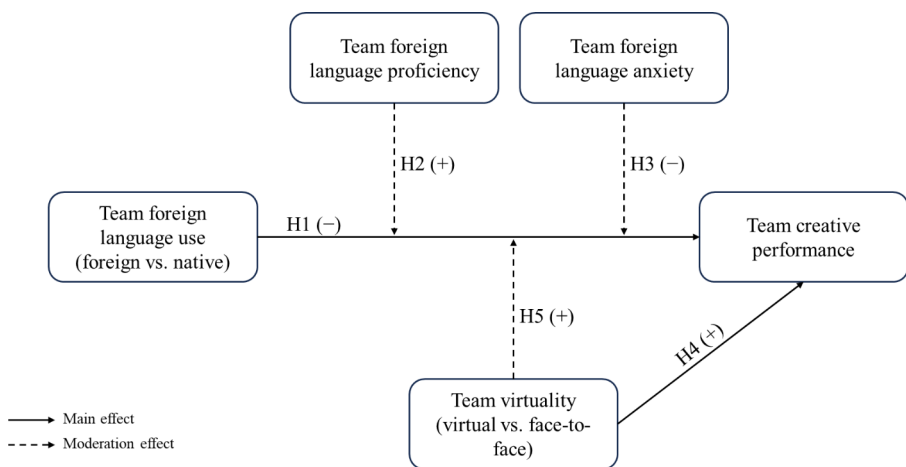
Team foreign language proficiency

Team foreign language anxiety

H2 (+)

H3 (−)

Team foreign language use (foreign vs. native)

H1 (−)

Team creative performance

H5 (+)

H4 (+)

Team virtuality (virtual vs. face-to-face)

Main effect

Moderation effect